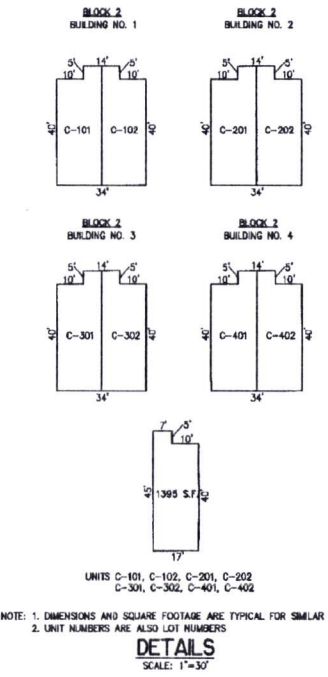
BLOCK 2
BUILDING NO. 1

5' 14' 5'
10' 10'
40' C-101 C-102 40'
34'

BLOCK 2
BUILDING NO. 2

5' 14' 5'
10' 10'
40' C-201 C-202 40'
34'

BLOCK 2
BUILDING NO. 3

5' 14' 5'
10' 10'
40' C-301 C-302 40'
34'

BLOCK 2
BUILDING NO. 4

5' 14' 5'
10' 10'
40' C-401 C-402 40'
34'

7' 5'
10'
45' 1395 S.F. 40'
17'

UNITS C-101, C-102, C-201, C-202
C-301, C-302, C-401, C-402

NOTE: 1. DIMENSIONS AND SQUARE FOOTAGE ARE TYPICAL FOR SIMILAR
2. UNIT NUMBERS ARE ALSO LOT NUMBERS

DETAILS
SCALE: 1"=30'